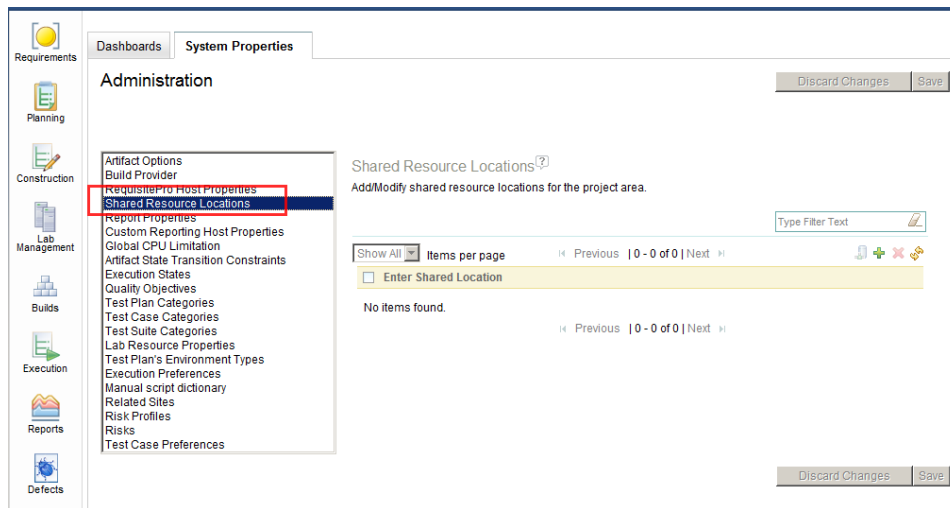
Requirements

Planning

Construction

Lab Management

Builds

Execution

Reports

Defects

Dashboards | System Properties

Administration

Discard Changes | Save

Artifact Options
Build Provider
RequisitePro Host Properties
Shared Resource Locations
Report Properties
Custom Reporting Host Properties
Global CPU Limitation
Artifact State Transition Constraints
Execution States
Quality Objectives
Test Plan Categories
Test Case Categories
Test Suite Categories
Lab Resource Properties
Test Plan's Environment Types
Execution Preferences
Manual script dictionary
Related Sites
Risk Profiles
Risks
Test Case Preferences

Shared Resource Locations ?

Add/Modify shared resource locations for the project area.

Type Filter Text

Show All | Items per page | Previous | 0 - 0 of 0 | Next

Enter Shared Location

No items found.

Previous | 0 - 0 of 0 | Next

Discard Changes | Save